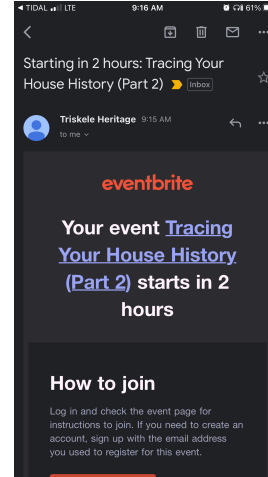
◀ TIDAL LTE 9:16 AM 61%

Starting in 2 hours: Tracing Your House History (Part 2) Inbox

Triskele Heritage 9:15 AM
to me

eventbrite

Your event Tracing Your House History (Part 2) starts in 2 hours

How to join

Log in and check the event page for instructions to join. If you need to create an account, sign up with the email address you used to register for this event.